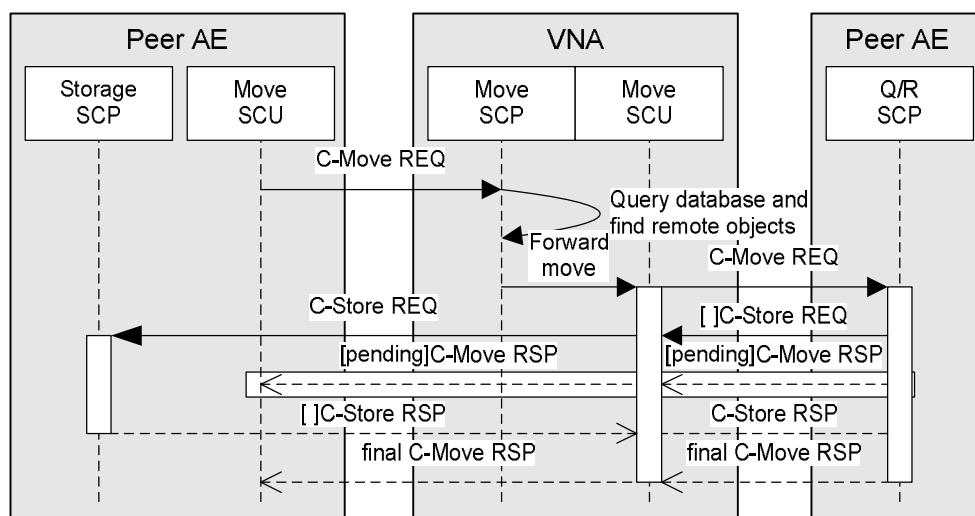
Peer AE

Storage SCP

Move SCU

VNA

Move SCP

Move SCU

Peer AE

Q/R SCP

C-Move REQ

Query database and find remote objects

Forward move

C-Move REQ

C-Store REQ

[ ]C-Store REQ

[pending]C-Move RSP

[pending]C-Move RSP

[ ]C-Store RSP

C-Store RSP

final C-Move RSP

final C-Move RSP